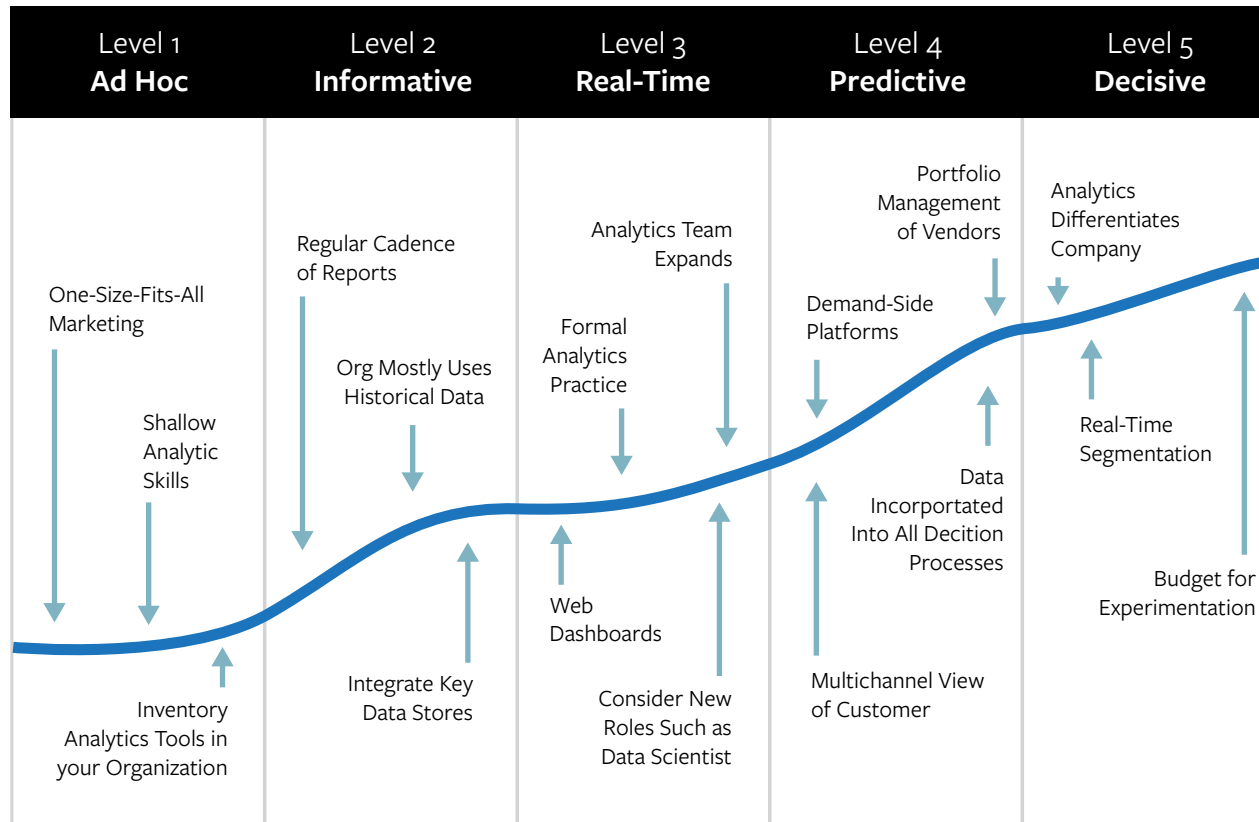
| Level 1 **Ad Hoc** | Level 2 **Informative** | Level 3 **Real-Time** | Level 4 **Predictive** | Level 5 **Decisive** |
|---|---|---|---|---|

One-Size-Fits-All Marketing

Shallow Analytic Skills

Inventory Analytics Tools in your Organization

Regular Cadence of Reports

Org Mostly Uses Historical Data

Integrate Key Data Stores

Analytics Team Expands

Formal Analytics Practice

Web Dashboards

Consider New Roles Such as Data Scientist

Portfolio Management of Vendors

Demand-Side Platforms

Data Incorportated Into All Decition Processes

Multichannel View of Customer

Analytics Differentiates Company

Real-Time Segmentation

Budget for Experimentation